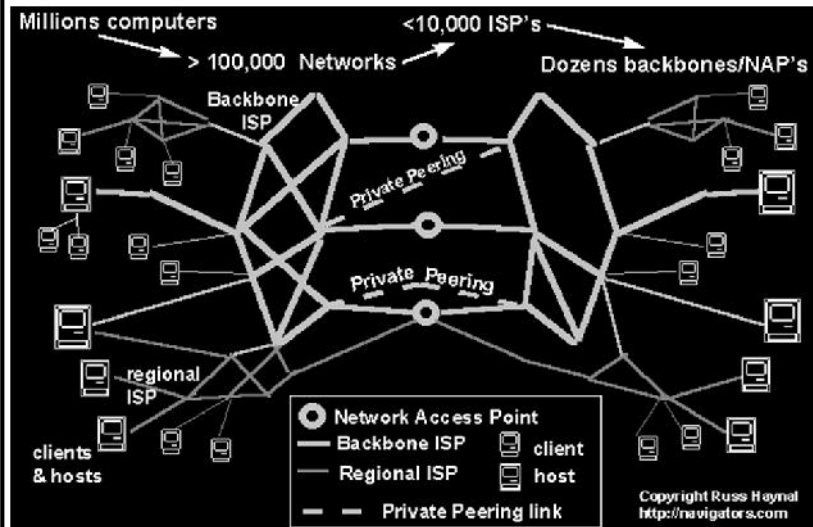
Millions computers
> 100,000 Networks
<10,000 ISP's
Dozens backbones/NAP's
Backbone ISP
Private Peering
Private Peering
regional ISP
clients & hosts
Network Access Point
Backbone ISP
client
Regional ISP
host
Private Peering link
Copyright Russ Haynal
http://navigators.com